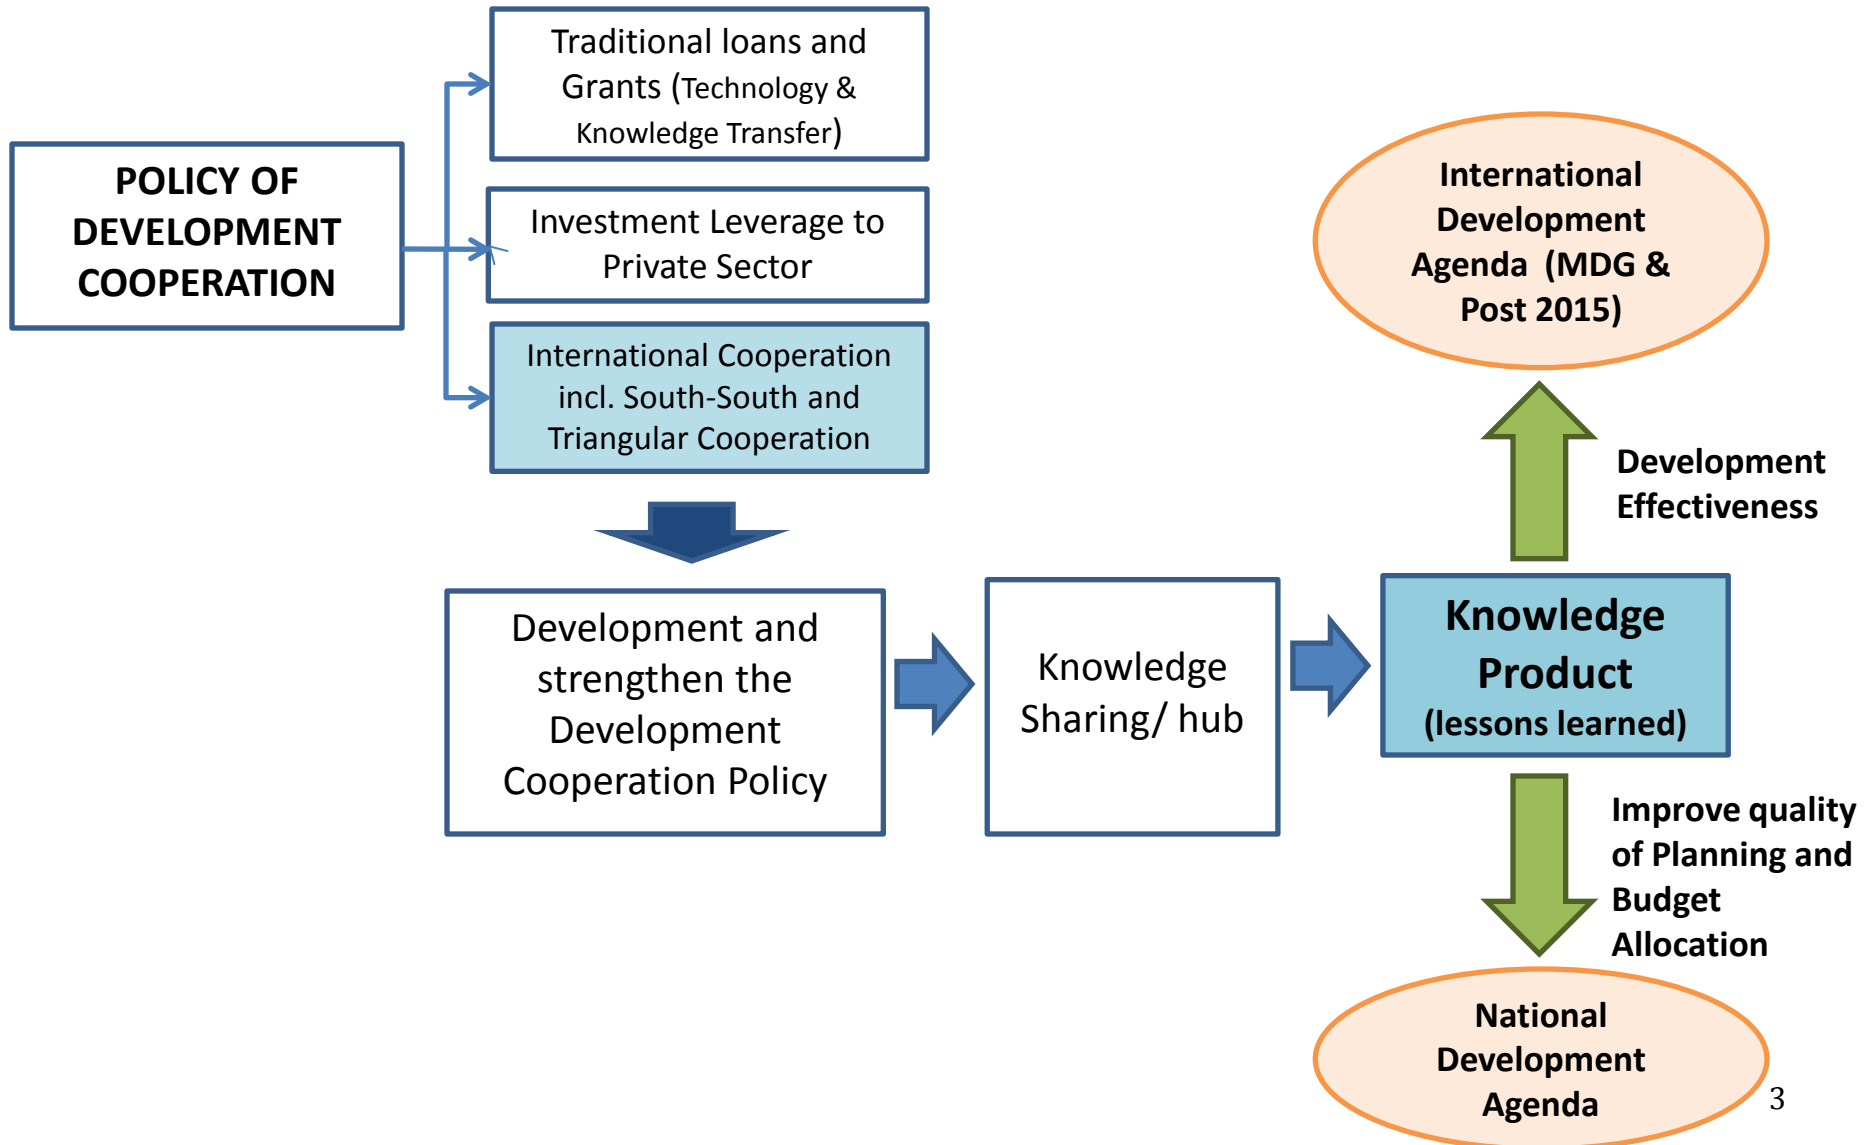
POLICY OF DEVELOPMENT COOPERATION

Traditional loans and Grants (Technology & Knowledge Transfer)

Investment Leverage to Private Sector

International Cooperation incl. South-South and Triangular Cooperation

Development and strengthen the Development Cooperation Policy

Knowledge Sharing/ hub

Knowledge Product (lessons learned)

International Development Agenda (MDG & Post 2015)

Development Effectiveness

Improve quality of Planning and Budget Allocation

National Development Agenda

3